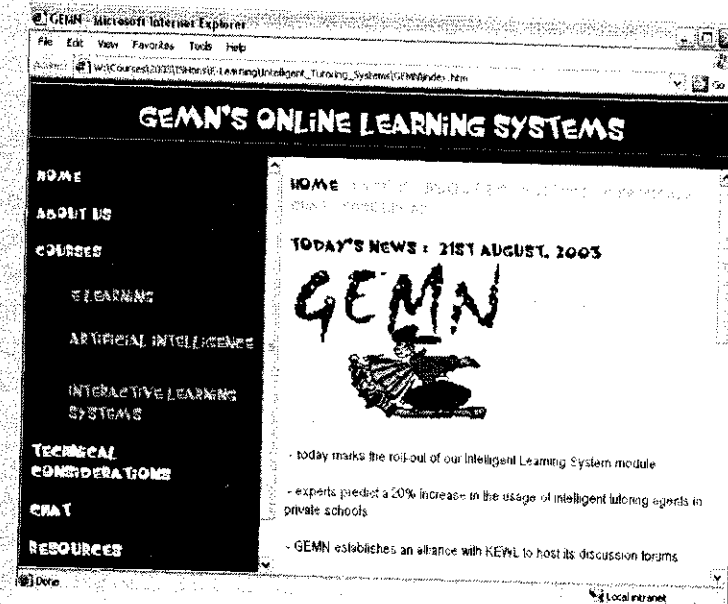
GEMN - Microsoft Internet Explorer

File Edit View Favorites Tools Help

Address W:\Courses\2003\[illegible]\E-Learning\Intelligent_Tutoring_Systems\GEMN\index.htm

Go

GEMN'S ONLINE LEARNING SYSTEMS

HOME

ABOUT US

COURSES

E-LEARNING

ARTIFICIAL INTELLIGENCE

INTERACTIVE LEARNING SYSTEMS

TECHNICAL CONSIDERATIONS

CHAT

RESOURCES

HOME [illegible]

TODAY'S NEWS : 21ST AUGUST, 2003

GEMN

- today marks the roll-out of our Intelligent Learning System module

- experts predict a 20% increase in the usage of intelligent tutoring agents in private schools

- GEMN establishes an alliance with KEWL to host its discussion forums

Done

Local intranet